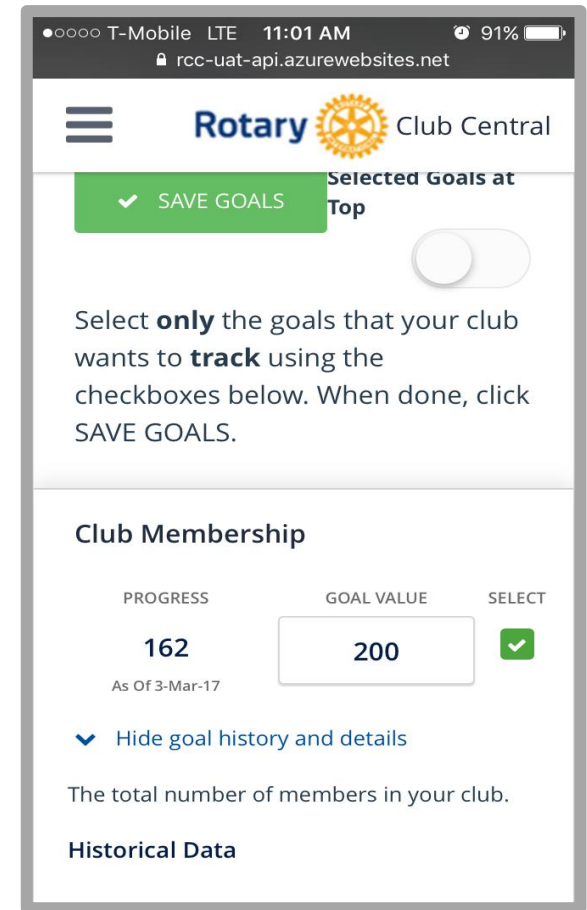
●○○○○ T-Mobile LTE 11:01 AM 91%
rcc-uat-api.azurewebsites.net

Rotary Club Central

SAVE GOALS

Selected Goals at Top

Select **only** the goals that your club wants to **track** using the checkboxes below. When done, click SAVE GOALS.

Club Membership

PROGRESS
162
As Of 3-Mar-17

GOAL VALUE
200

SELECT

Hide goal history and details

The total number of members in your club.

Historical Data